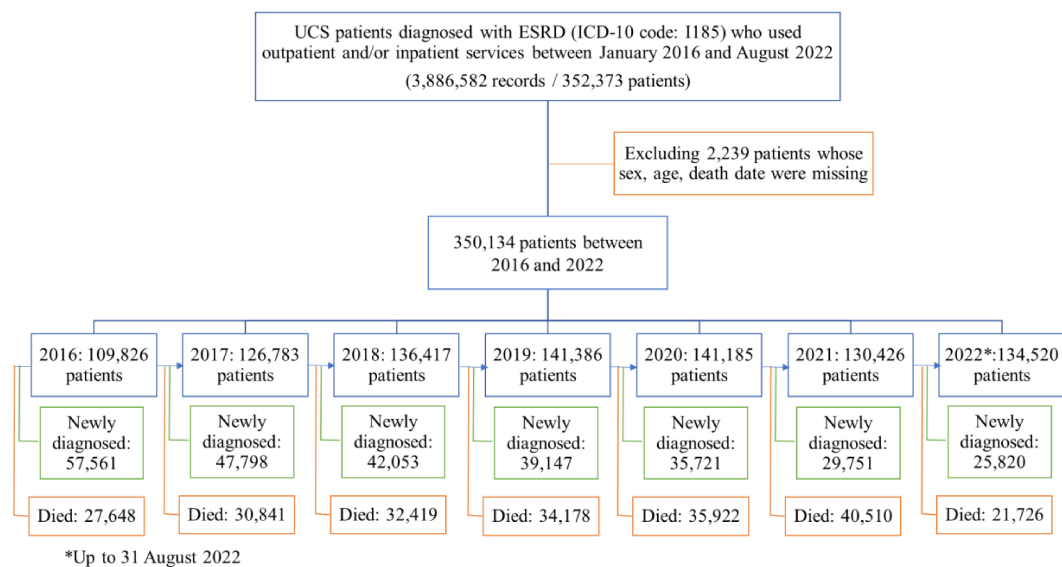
UCS patients diagnosed with ESRD (ICD-10 code: I185) who used outpatient and/or inpatient services between January 2016 and August 2022

(3,886,582 records / 352,373 patients)

Excluding 2,239 patients whose sex, age, death date were missing

350,134 patients between 2016 and 2022

2016: 109,826 patients

Newly diagnosed: 57,561

Died: 27,648

2017: 126,783 patients

Newly diagnosed: 47,798

Died: 30,841

2018: 136,417 patients

Newly diagnosed: 42,053

Died: 32,419

2019: 141,386 patients

Newly diagnosed: 39,147

Died: 34,178

2020: 141,185 patients

Newly diagnosed: 35,721

Died: 35,922

2021: 130,426 patients

Newly diagnosed: 29,751

Died: 40,510

2022*:134,520 patients

Newly diagnosed: 25,820

Died: 21,726

*Up to 31 August 2022